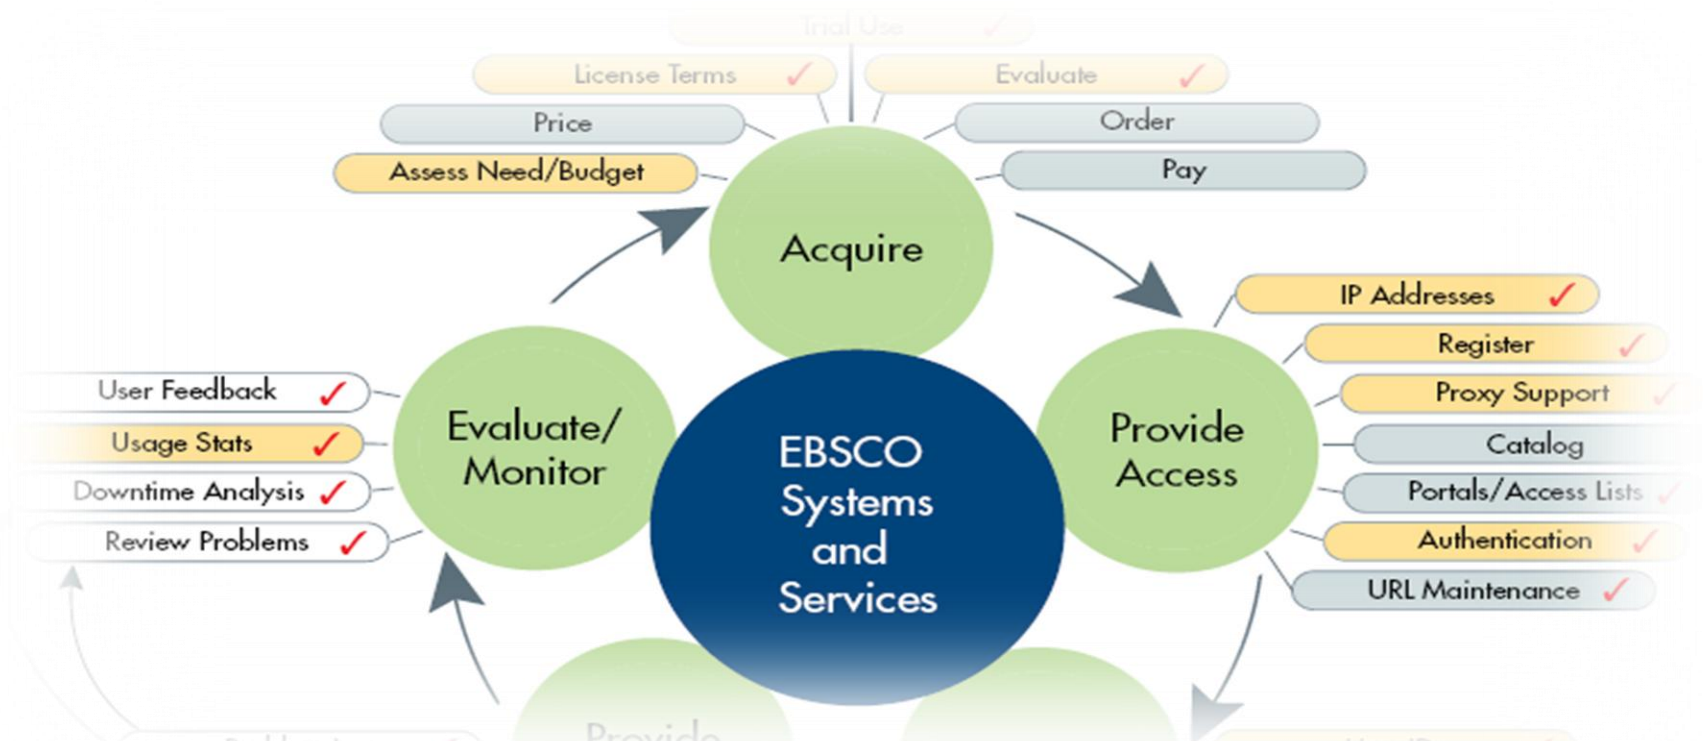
Trial Use ✓
License Terms ✓
Evaluate ✓
Price
Order
Assess Need/Budget
Pay
Acquire
IP Addresses ✓
Register ✓
Proxy Support ✓
Catalog
Portals/Access Lists ✓
Authentication ✓
URL Maintenance ✓
Provide Access
EBSCO Systems and Services
Evaluate/ Monitor
User Feedback ✓
Usage Stats ✓
Downtime Analysis ✓
Review Problems ✓
Provide
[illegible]
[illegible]